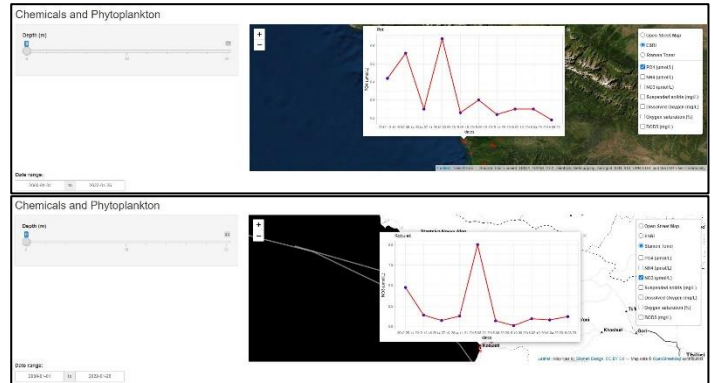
Chemicals and Phytoplankton

Depth (m)

0

Date range:

2020-06-30 to 2022-10-30

+
−

Po4

PO4 (umol/L)

date

Open Street Map
ESRI
Stamen Toner
PO4 (umol/L)
NH4 (umol/L)
NO3 (umol/L)
Suspended solids (mg/L)
Dissolved Oxygen (mg/L)
Oxygen saturation (%)
BOD5 (mg/L)

Chemicals and Phytoplankton

Depth (m)

0

Date range:

2020-06-01 to 2022-10-20

+
−

Natural

NO3 (umol/L)

date

Open Street Map
ESRI
Stamen Toner
PO4 (umol/L)
NH4 (umol/L)
NO3 (umol/L)
Suspended solids (mg/L)
Dissolved Oxygen (mg/L)
Oxygen saturation (%)
BOD5 (mg/L)

Kvishali

Leaflet | Map tiles by Stamen Design, CC BY 3.0 — Map data © OpenStreetMap contributors